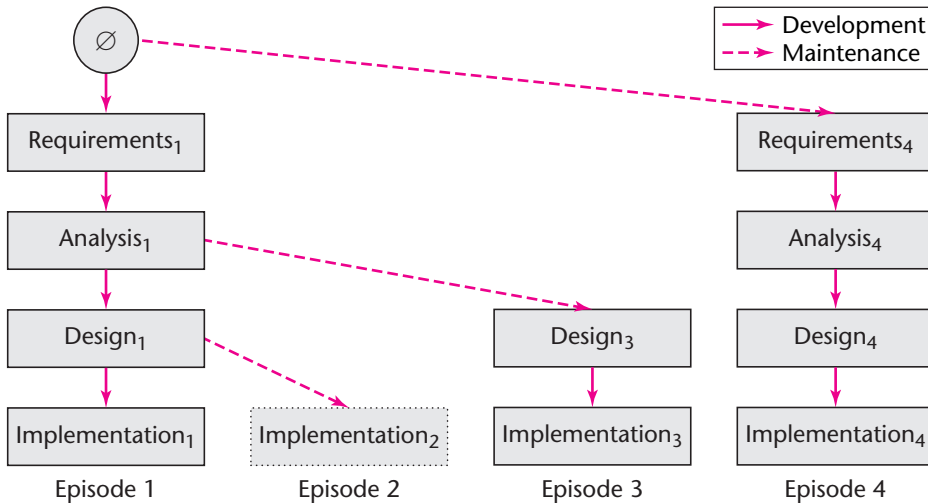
Development
Maintenance

$\varnothing$

Requirements$_1$

Analysis$_1$

Design$_1$

Implementation$_1$

Episode 1

Implementation$_2$

Episode 2

Design$_3$

Implementation$_3$

Episode 3

Requirements$_4$

Analysis$_4$

Design$_4$

Implementation$_4$

Episode 4